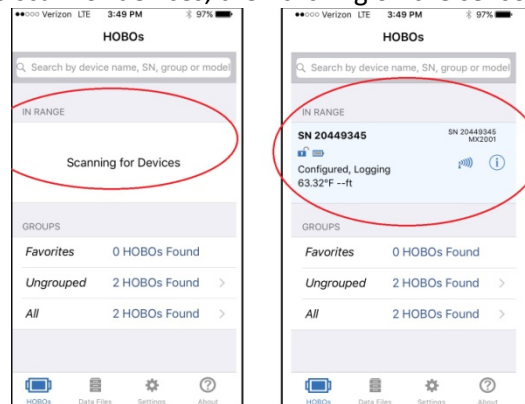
●●○○○ Verizon LTE 3:49 PM 97%

HOBOs

Search by device name, SN, group or model

IN RANGE

Scanning for Devices

GROUPS

| Favorites | 0 HOBOs Found | |
|---|---|---|
| Ungrouped | 2 HOBOs Found | > |
| All | 2 HOBOs Found | > |

HOBOs Data Files Settings About

●●○○○ Verizon LTE 3:49 PM 97%

HOBOs

Search by device name, SN, group or model

IN RANGE

SN 20449345

SN 20449345 MX2001

Configured, Logging

63.32°F --ft

GROUPS

| Favorites | 0 HOBOs Found | |
|---|---|---|
| Ungrouped | 2 HOBOs Found | > |
| All | 2 HOBOs Found | > |

HOBOs Data Files Settings About